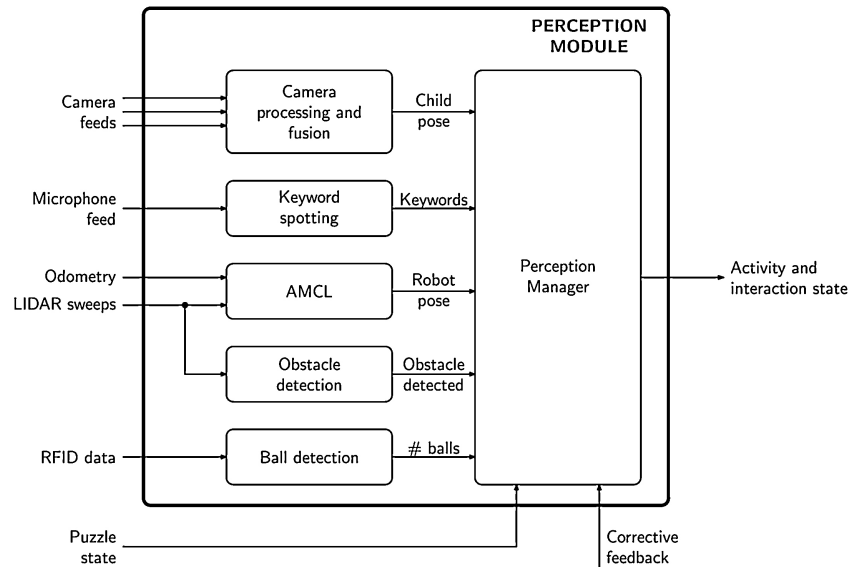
PERCEPTION MODULE

Camera feeds

Camera processing and fusion

Child pose

Microphone feed

Keyword spotting

Keywords

Odometry

LIDAR sweeps

AMCL

Robot pose

Obstacle detection

Obstacle detected

RFID data

Ball detection

# balls

Perception Manager

Activity and interaction state

Puzzle state

Corrective feedback